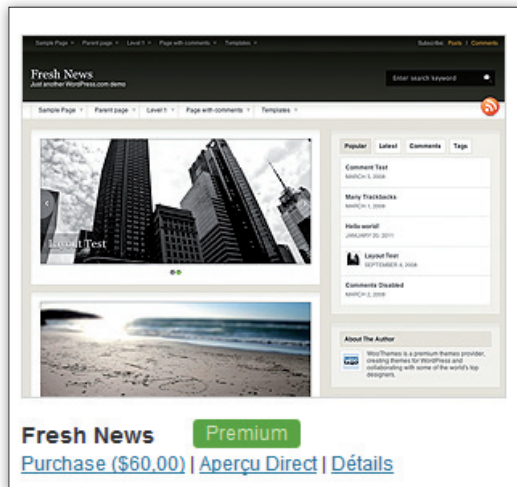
Sample Page ▾ Parent page ▾ Level 1 ▾ Page with comments ▾ Templates ▾

Subscribe: Posts | Comments

Fresh News
Just another WordPress.com demo

Enter search keyword

Sample Page ▾ Parent page ▾ Level 1 ▾ Page with comments ▾ Templates ▾

Layout Test

Popular | Latest | Comments | Tags

Comment Test
MARCH 3, 2008

Many Trackbacks
MARCH 3, 2008

Hello world!
JANUARY 20, 2011

Layout Test
SEPTEMBER 4, 2008

Comments Disabled
MARCH 2, 2008

About The Author

WooThemes is a premium themes provider, creating themes for WordPress and collaborating with some of the world's top designers.

Fresh News Premium
Purchase ($60,00) | Aperçu Direct | Détails